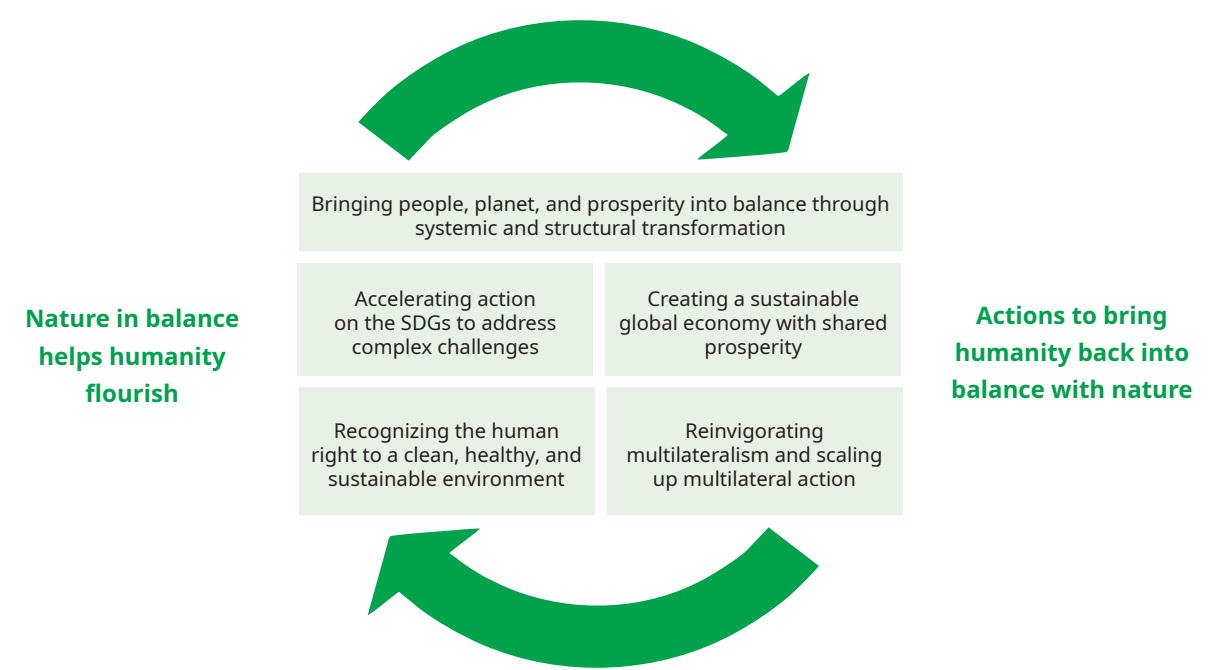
Nature in balance helps humanity flourish

Bringing people, planet, and prosperity into balance through systemic and structural transformation

Accelerating action on the SDGs to address complex challenges

Creating a sustainable global economy with shared prosperity

Recognizing the human right to a clean, healthy, and sustainable environment

Reinvigorating multilateralism and scaling up multilateral action

Actions to bring humanity back into balance with nature